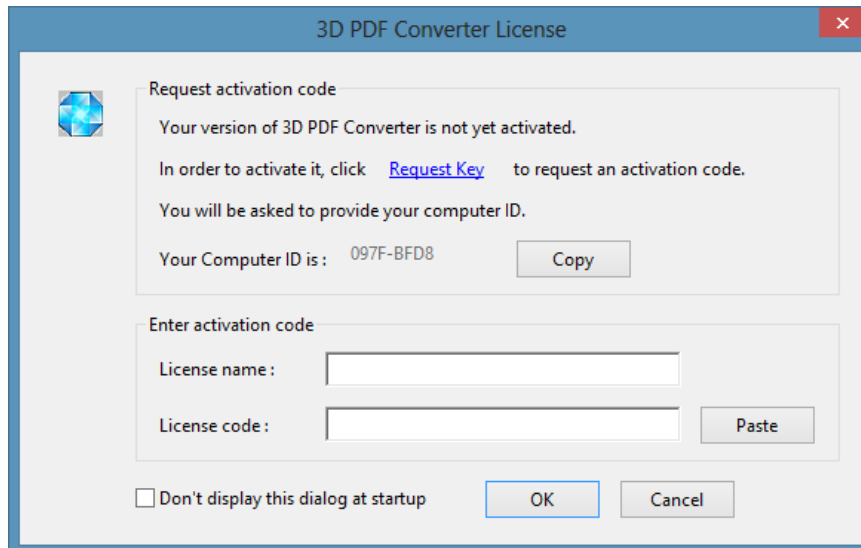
3D PDF Converter License

×

Request activation code

Your version of 3D PDF Converter is not yet activated.

In order to activate it, click Request Key to request an activation code.

You will be asked to provide your computer ID.

Your Computer ID is : 097F-BFD8

Copy

Enter activation code

License name :

License code :

Paste

Don't display this dialog at startup

OK

Cancel